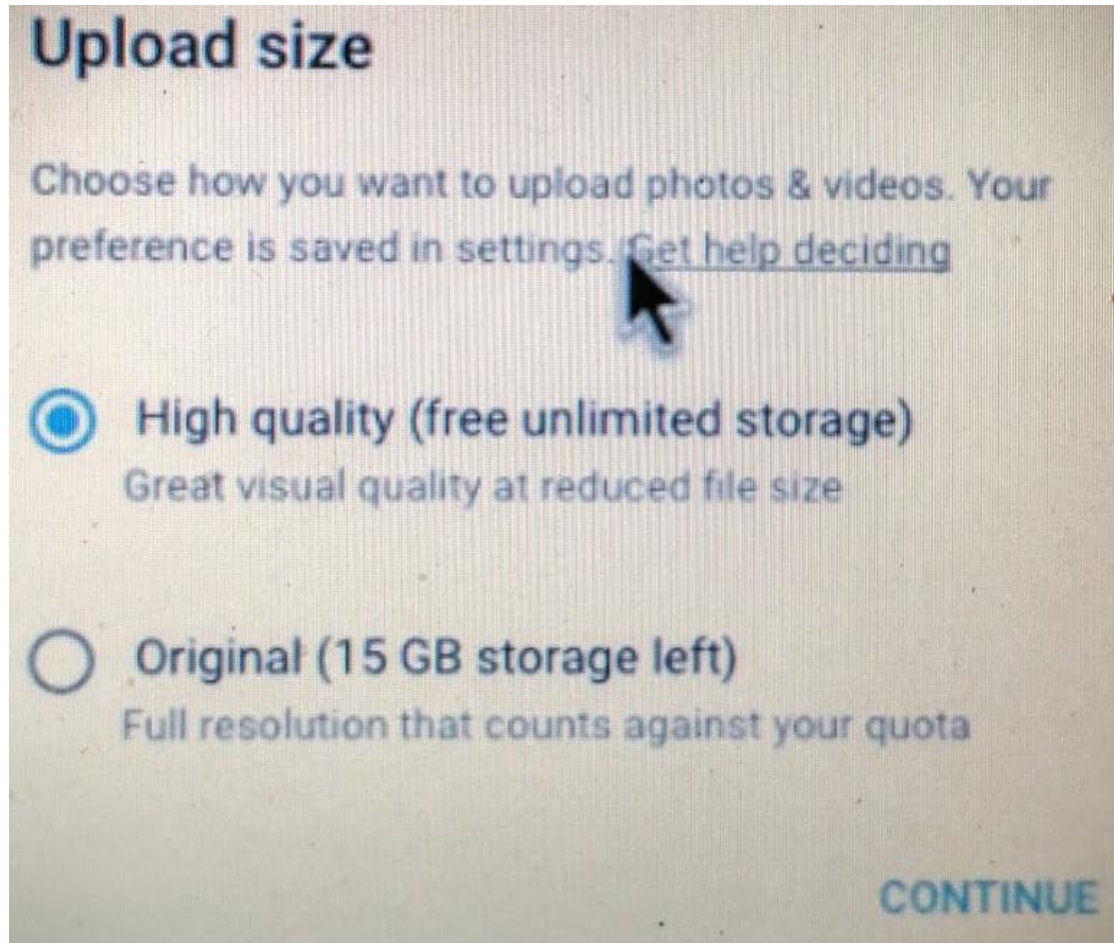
Upload size

Choose how you want to upload photos & videos. Your preference is saved in settings. Get help deciding

High quality (free unlimited storage)
Great visual quality at reduced file size

Original (15 GB storage left)
Full resolution that counts against your quota

CONTINUE